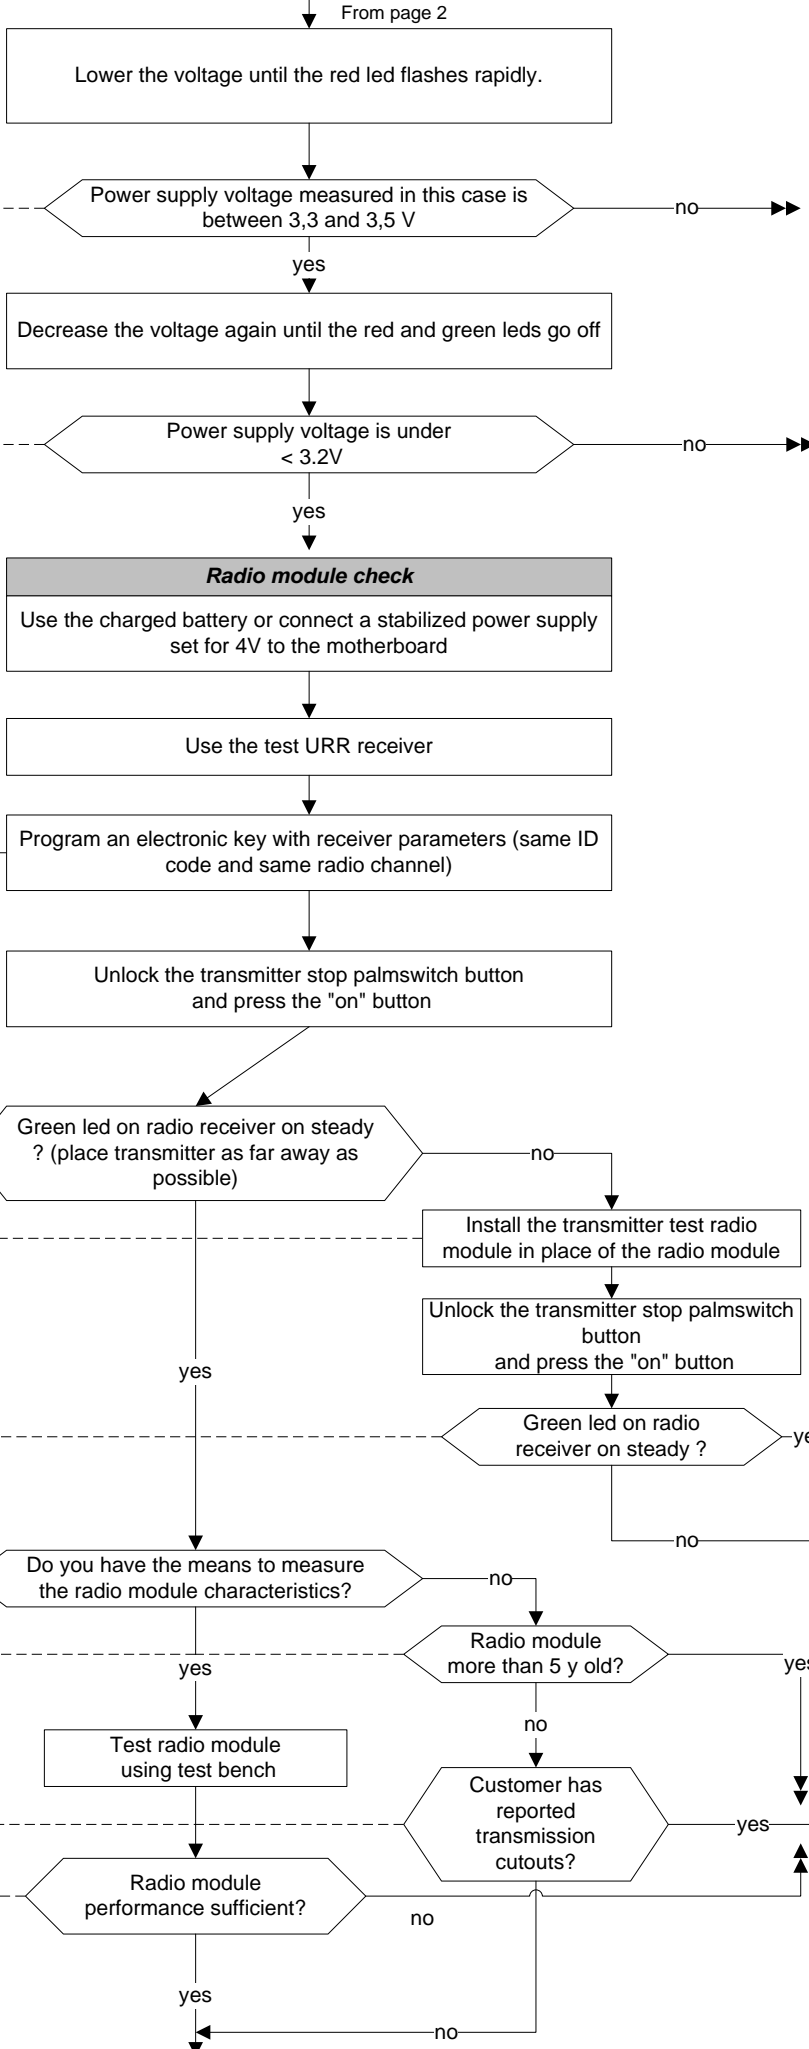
From page 2

Lower the voltage until the red led flashes rapidly.

Power supply voltage measured in this case is between 3,3 and 3,5 V

no

yes

Decrease the voltage again until the red and green leds go off

Power supply voltage is under < 3.2V

no

yes

Radio module check

Use the charged battery or connect a stabilized power supply set for 4V to the motherboard

Use the test URR receiver

Program an electronic key with receiver parameters (same ID code and same radio channel)

Unlock the transmitter stop palmswitch button and press the "on" button

Green led on radio receiver on steady ? (place transmitter as far away as possible)

no

Install the transmitter test radio module in place of the radio module

Unlock the transmitter stop palmswitch button and press the "on" button

yes

Green led on radio receiver on steady ?

ye

no

Do you have the means to measure the radio module characteristics?

no

Radio module more than 5 y old?

yes

ye

no

Test radio module using test bench

Customer has reported transmission cutouts?

yes

Radio module performance sufficient?

no

yes

no